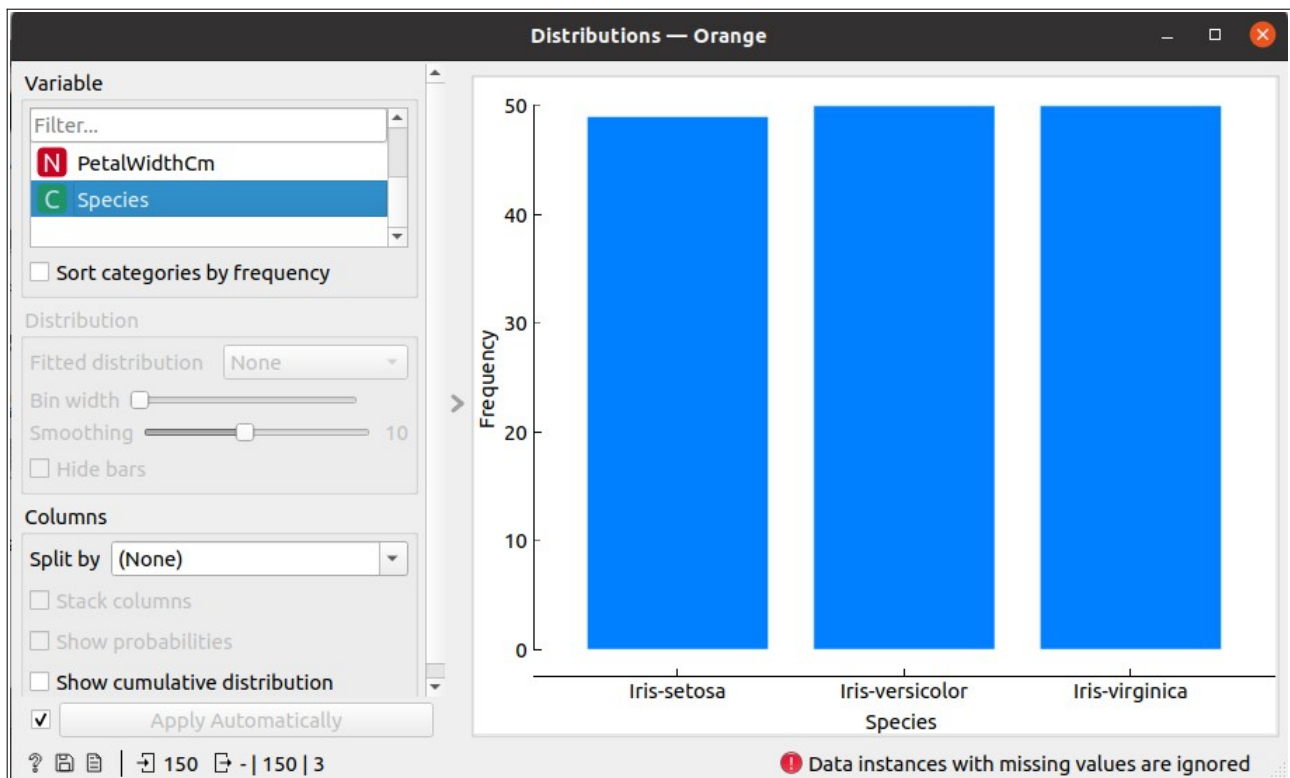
Distributions — Orange

Variable

Filter...

N PetalWidthCm

C Species

Sort categories by frequency

Distribution

Fitted distribution None

Bin width

Smoothing 10

Hide bars

Columns

Split by (None)

Stack columns

Show probabilities

Show cumulative distribution

Apply Automatically

50
40
30
20
10
0

Frequency

Iris-setosa Iris-versicolor Iris-virginica

Species

150 - | 150 | 3

Data instances with missing values are ignored